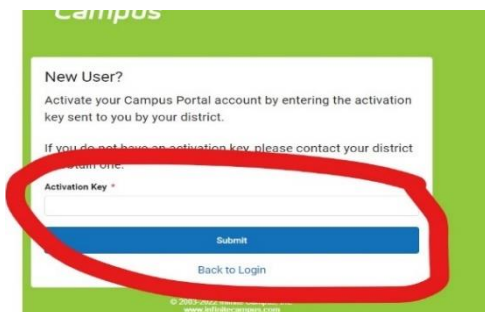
Campus

New User?

Activate your Campus Portal account by entering the activation key sent to you by your district.

If you do not have an activation key, please contact your district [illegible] obtain one.

Activation Key *

Submit

Back to Login

© 2003-2022 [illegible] Campus, Inc.
www.infinitecampus.com